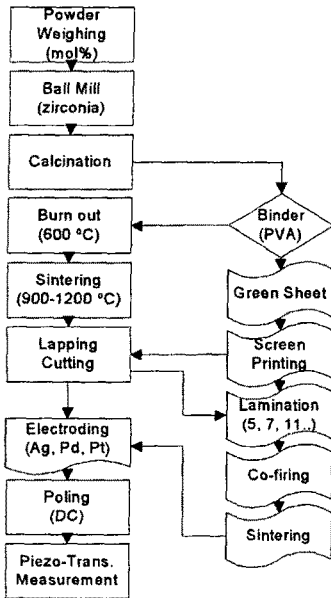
Powder Weighing (mol%)

Ball Mill (zirconia)

Calcination

Burn out (600 °C)

Sintering (900-1200 °C)

Lapping Cutting

Electroding (Ag, Pd, Pt)

Poling (DC)

Piezo-Trans. Measurement

Binder (PVA)

Green Sheet

Screen Printing

Lamination (5, 7, 11..)

Co-firing

Sintering